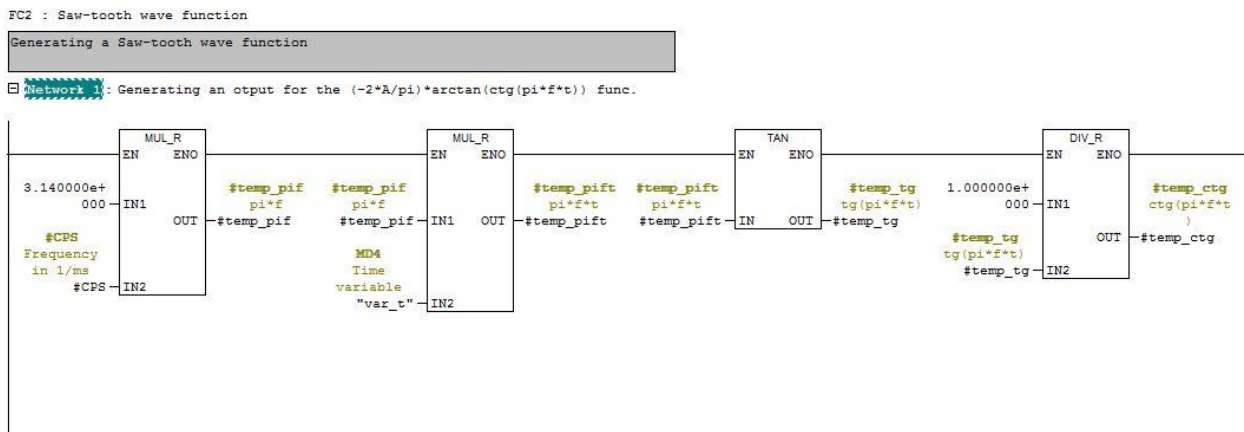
FC2 : Saw-tooth wave function

Generating a Saw-tooth wave function

Network 1: Generating an otput for the (-2*A/pi)*arctan(ctg(pi*f*t)) func.

MUL_R
EN ENO
3.140000e+000 IN1
OUT #temp_pif
#CPS
Frequency in 1/ms
#CPS IN2

#temp_pif
pi*f

#temp_pif
pi*f

MUL_R
EN ENO
#temp_pif IN1
OUT #temp_pift
MD4
Time variable
"var_t" IN2

#temp_pift
pi*f*t

#temp_pift
pi*f*t

TAN
EN ENO
#temp_pift IN
OUT #temp_tg

#temp_tg
tg(pi*f*t)

DIV_R
EN ENO
1.000000e+000 IN1
#temp_tg
tg(pi*f*t)
#temp_tg IN2
OUT #temp_ctg

#temp_ctg
ctg(pi*f*t
)